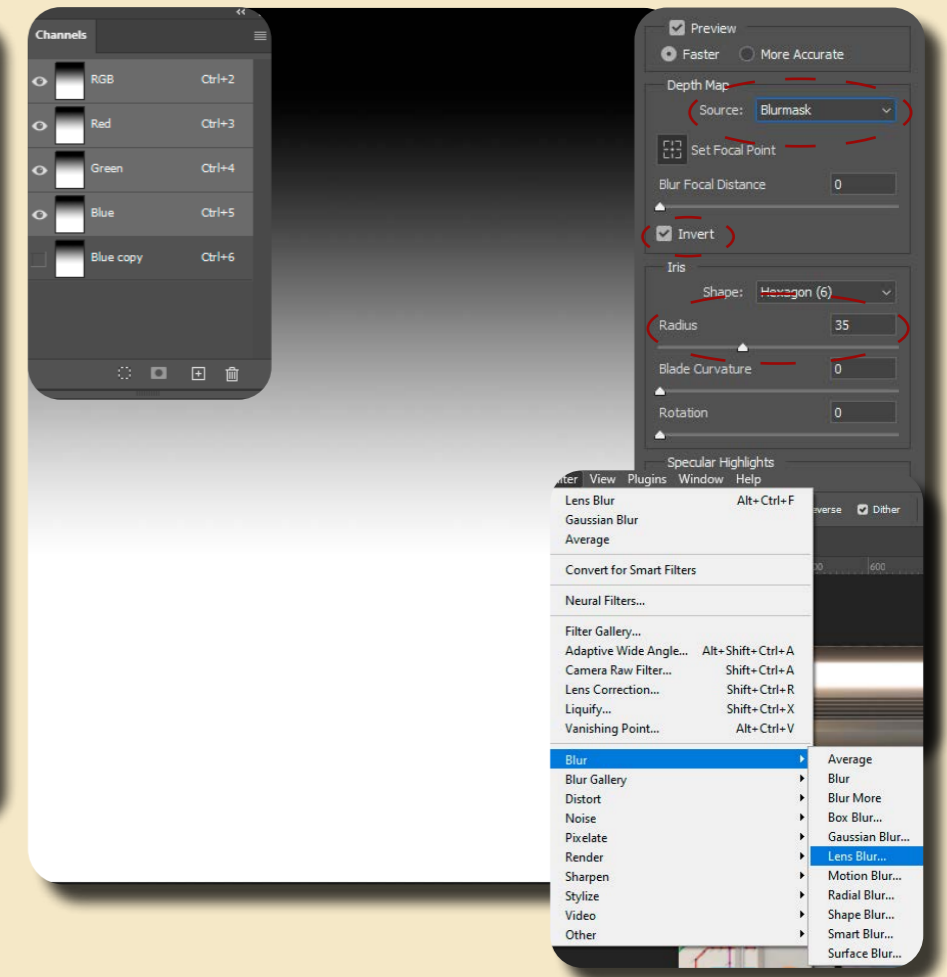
Channels

| | | |
|---|---|---|
| RGB | Ctrl+2 |
| Red | Ctrl+3 |
| Green | Ctrl+4 |
| Blue | Ctrl+5 |
| Blue copy | Ctrl+6 |

Preview
Faster More Accurate
Depth Map
Source: Blurmask
Set Focal Point
Blur Focal Distance 0
Invert
Iris
Shape: Hexagon (6)
Radius 35
Blade Curvature 0
Rotation 0
Specular Highlights

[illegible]lter View Plugins Window Help
Lens Blur Alt+Ctrl+F
Gaussian Blur
Average
Convert for Smart Filters
Neural Filters...
Filter Gallery...
Adaptive Wide Angle... Alt+Shift+Ctrl+A
Camera Raw Filter... Shift+Ctrl+A
Lens Correction... Shift+Ctrl+R
Liquify... Shift+Ctrl+X
Vanishing Point... Alt+Ctrl+V
Blur
Blur Gallery
Distort
Noise
Pixelate
Render
Sharpen
Stylize
Video
Other

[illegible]everse Dither
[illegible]00 600

Average
Blur
Blur More
Box Blur...
Gaussian Blur...
Lens Blur...
Motion Blur...
Radial Blur...
Shape Blur...
Smart Blur...
Surface Blur...